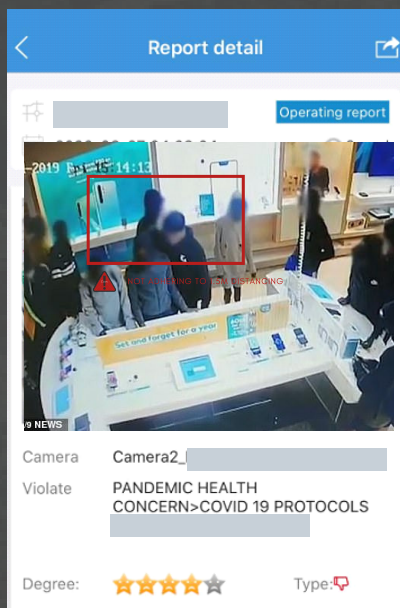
Report detail

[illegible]

Operating report

-2019 Fri 15:14:13

NOT ADHERING TO SOCIAL DISTANCING

Set and forget for a year

9 NEWS

Camera Camera2_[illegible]

Violate PANDEMIC HEALTH CONCERN>COVID 19 PROTOCOLS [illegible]

Degree:

Type: